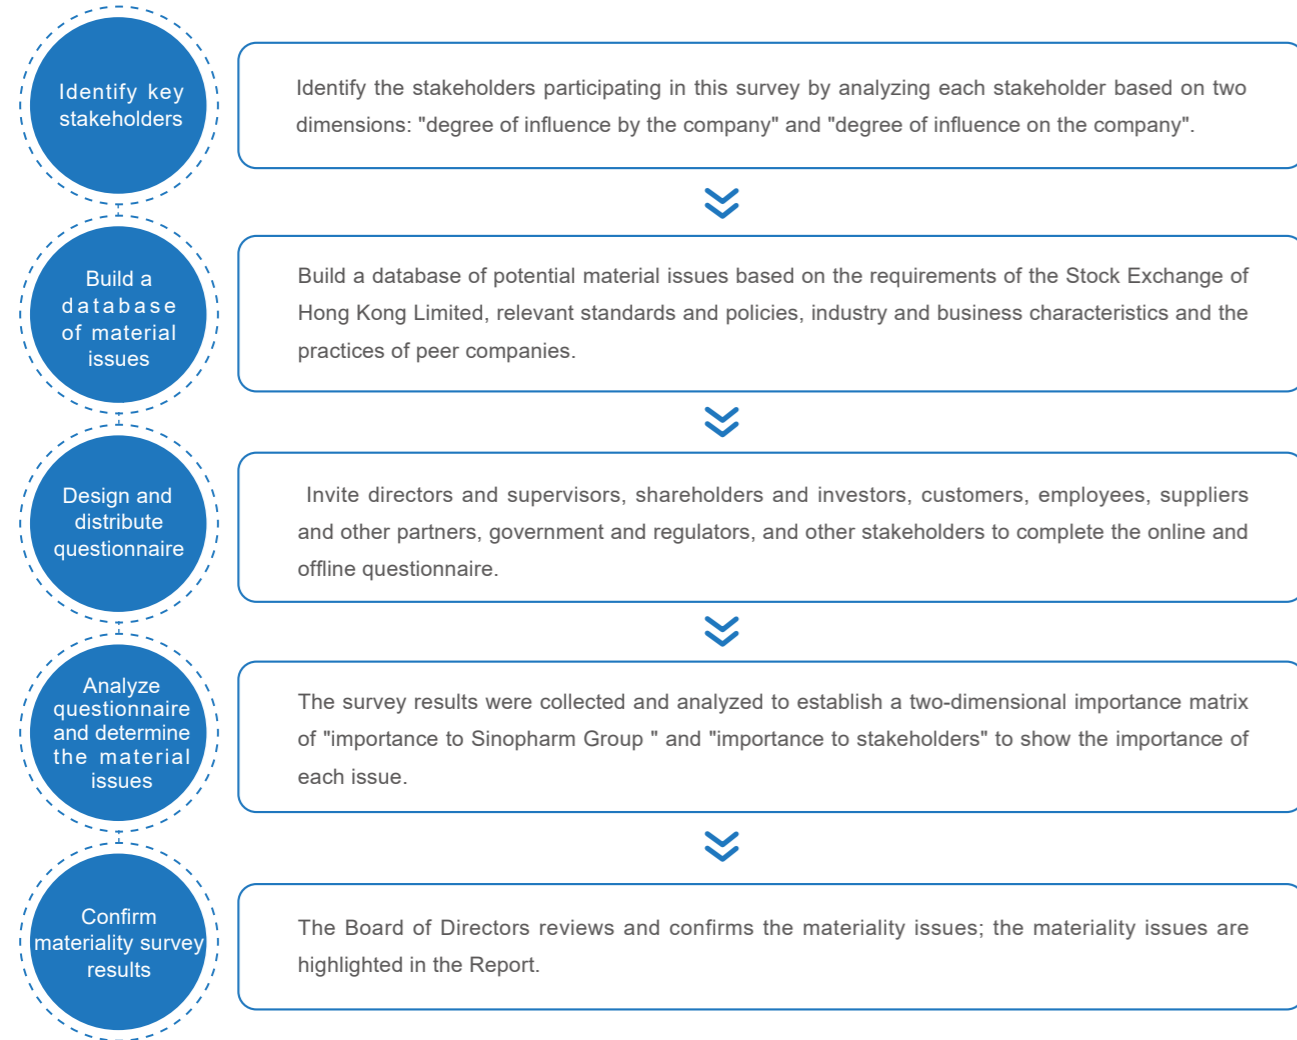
Identify key stakeholders

Identify the stakeholders participating in this survey by analyzing each stakeholder based on two dimensions: "degree of influence by the company" and "degree of influence on the company".

Build a database of material issues

Build a database of potential material issues based on the requirements of the Stock Exchange of Hong Kong Limited, relevant standards and policies, industry and business characteristics and the practices of peer companies.

Design and distribute questionnaire

Invite directors and supervisors, shareholders and investors, customers, employees, suppliers and other partners, government and regulators, and other stakeholders to complete the online and offline questionnaire.

Analyze questionnaire and determine the material issues

The survey results were collected and analyzed to establish a two-dimensional importance matrix of "importance to Sinopharm Group " and "importance to stakeholders" to show the importance of each issue.

Confirm materiality survey results

The Board of Directors reviews and confirms the materiality issues; the materiality issues are highlighted in the Report.